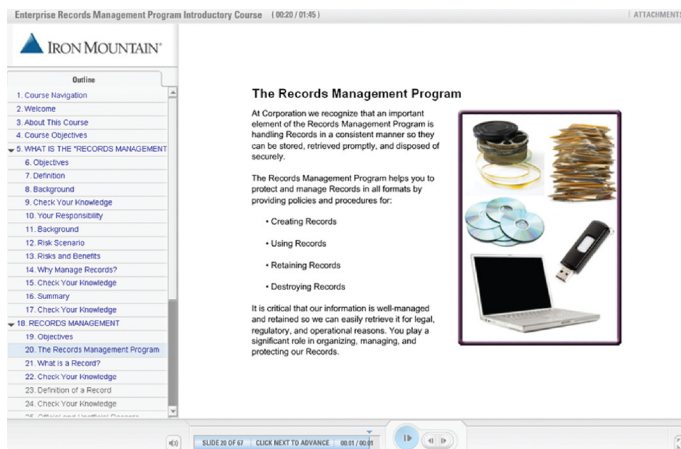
Enterprise Records Management Program Introductory Course (00:20 / 01:45)

ATTACHMENTS

IRON MOUNTAIN

Outline

1. Course Navigation
2. Welcome
3. About This Course
4. Course Objectives
5. WHAT IS THE "RECORDS MANAGEMENT
6. Objectives
7. Definition
8. Background
9. Check Your Knowledge
10. Your Responsibility
11. Background
12. Risk Scenario
13. Risks and Benefits
14. Why Manage Records?
15. Check Your Knowledge
16. Summary
17. Check Your Knowledge
18. RECORDS MANAGEMENT
19. Objectives
20. The Records Management Program
21. What is a Record?
22. Check Your Knowledge
23. Definition of a Record
24. Check Your Knowledge
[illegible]

The Records Management Program

At Corporation we recognize that an important element of the Records Management Program is handling Records in a consistent manner so they can be stored, retrieved promptly, and disposed of securely.

The Records Management Program helps you to protect and manage Records in all formats by providing policies and procedures for:

• Creating Records

• Using Records

• Retaining Records

• Destroying Records

It is critical that our information is well-managed and retained so we can easily retrieve it for legal, regulatory, and operational reasons. You play a significant role in organizing, managing, and protecting our Records.

SLIDE 20 OF 67 CLICK NEXT TO ADVANCE 00:01 / 00:01